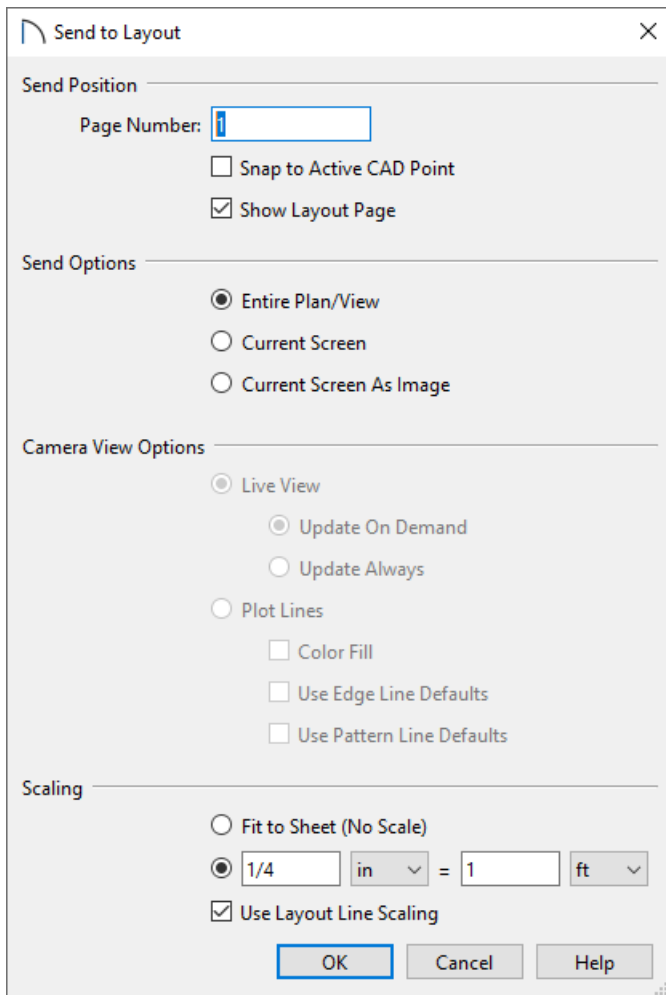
Send to Layout

Send Position

Page Number: 1

Snap to Active CAD Point

Show Layout Page

Send Options

Entire Plan/View

Current Screen

Current Screen As Image

Camera View Options

Live View

Update On Demand

Update Always

Plot Lines

Color Fill

Use Edge Line Defaults

Use Pattern Line Defaults

Scaling

Fit to Sheet (No Scale)

1/4 in = 1 ft

Use Layout Line Scaling

OK Cancel Help